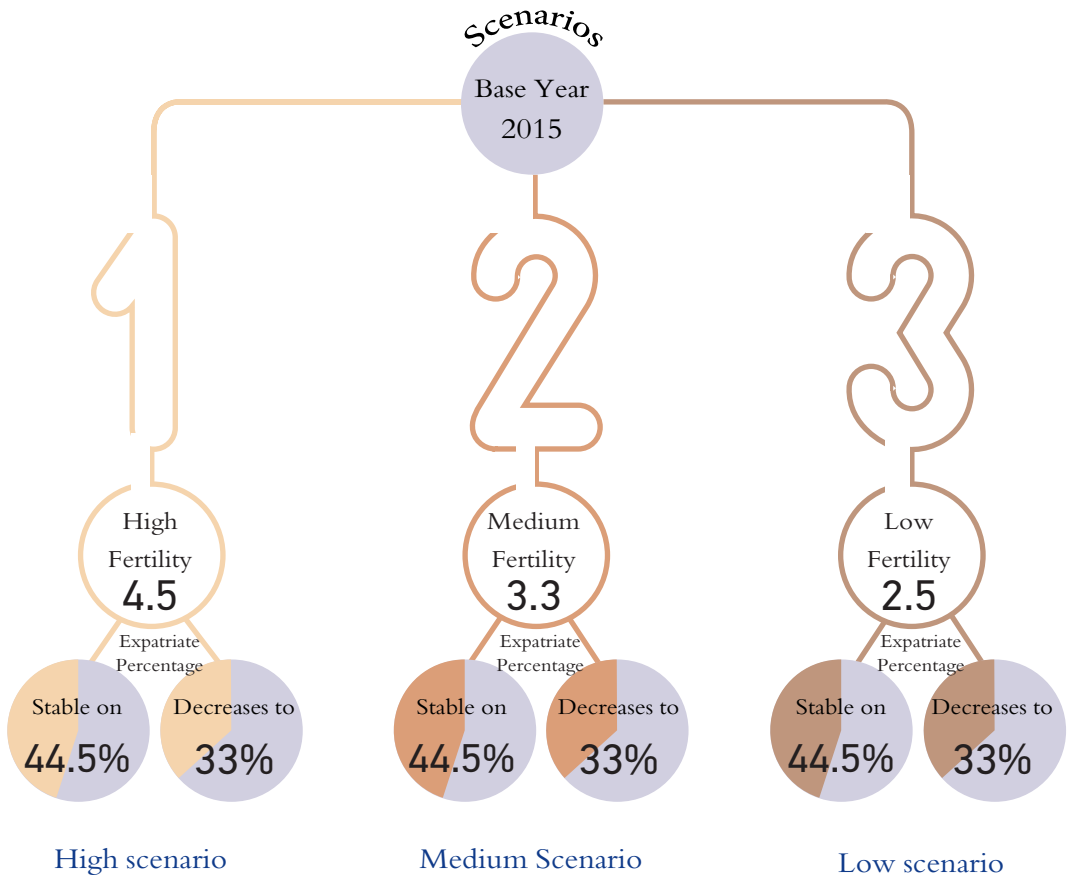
Scenarios

Base Year 2015

1

2

3

High Fertility 4.5

Expatriate Percentage

Stable on 44.5%

Decreases to 33%

Medium Fertility 3.3

Expatriate Percentage

Stable on 44.5%

Decreases to 33%

Low Fertility 2.5

Expatriate Percentage

Stable on 44.5%

Decreases to 33%

High scenario

Medium Scenario

Low scenario